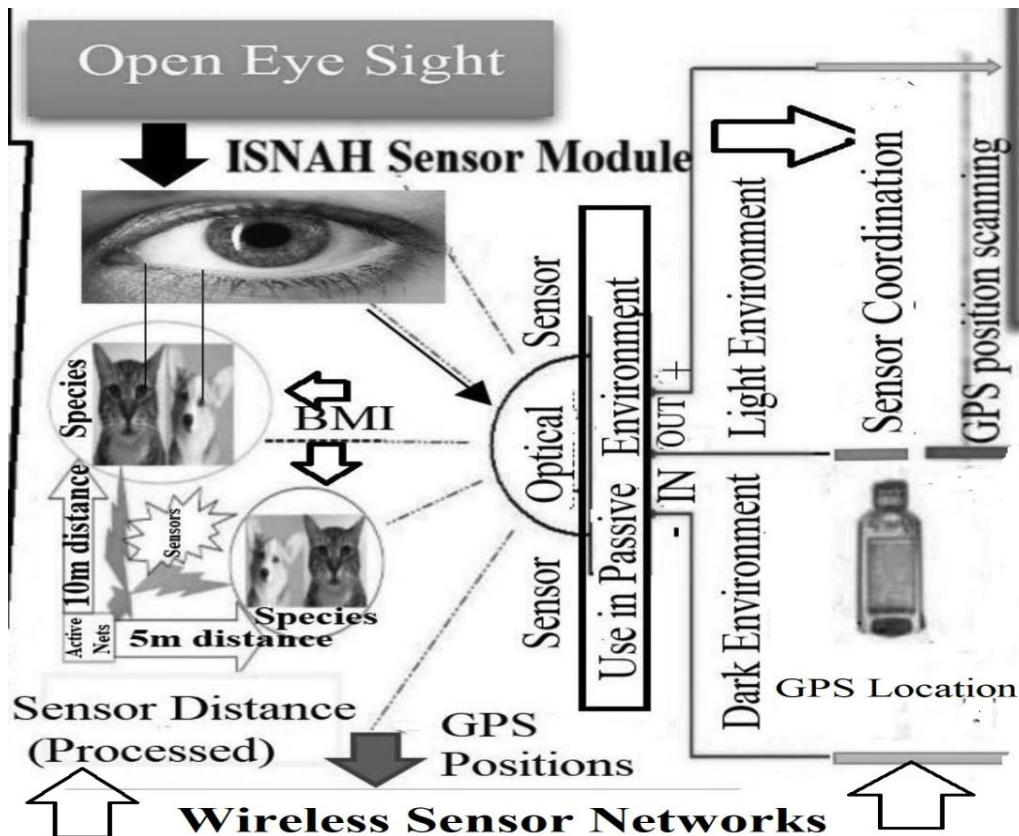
Open Eye Sight

ISNAH Sensor Module

Species

BMI

10m distance

Sensors

Species

Active Nets

5m distance

Sensor

Optical

Sensor

Use in Passive Environment

OUT +

- IN

Light Environment

Dark Environment

Sensor Coordination

GPS position scanning

GPS Location

Sensor Distance (Processed)

GPS Positions

Wireless Sensor Networks